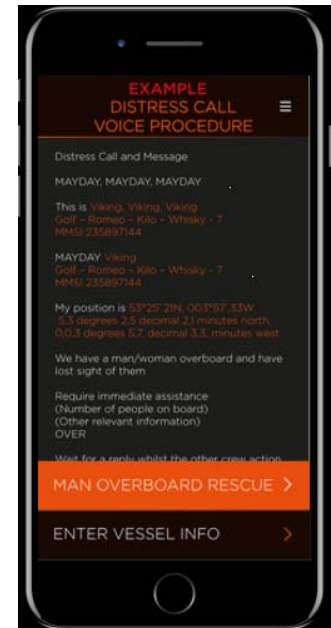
EXAMPLE
DISTRESS CALL
VOICE PROCEDURE

Distress Call and Message

MAYDAY, MAYDAY, MAYDAY

This is Viking, Viking, Viking
Golf - Romeo - Kilo - Whisky - 7
MMSI 235897144

MAYDAY Viking
Golf - Romeo - Kilo - Whisky - 7
MMSI 235897144

My position is 53°25'.21N, 003°57.33W
5,3 degrees 2,5 decimal 2,1 minutes north,
0,0,3 degrees 5,7, decimal 3,3, minutes west

We have a man/woman overboard and have lost sight of them

Require immediate assistance
(Number of people on board)
(Other relevant information)
OVER

Wait for a reply whilst the other crew action

MAN OVERBOARD RESCUE >

ENTER VESSEL INFO >